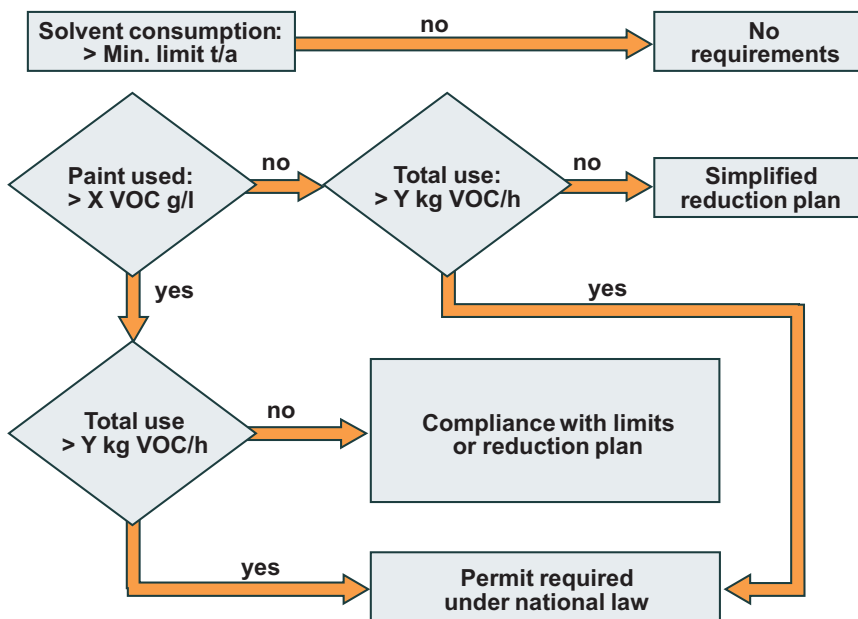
Solvent consumption:
> Min. limit t/a

no

No requirements

Paint used:
> X VOC g/l

no

Total use:
> Y kg VOC/h

no

Simplified reduction plan

yes

yes

Total use
> Y kg VOC/h

no

Compliance with limits or reduction plan

yes

Permit required under national law